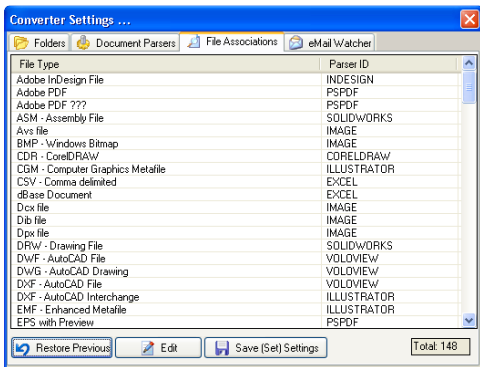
Converter Settings ...

Folders | Document Parsers | File Associations | eMail Watcher

| File Type | Parser ID |
|---|---|
| Adobe InDesign File | INDESIGN |
| Adobe PDF | PSPDF |
| Adobe PDF ??? | PSPDF |
| ASM - Assembly File | SOLIDWORKS |
| Avs file | IMAGE |
| BMP - Windows Bitmap | IMAGE |
| CDR - CorelDRAW | CORELDRAW |
| CGM - Computer Graphics Metafile | ILLUSTRATOR |
| CSV - Comma delimited | EXCEL |
| dBase Document | EXCEL |
| Dcx file | IMAGE |
| Dib file | IMAGE |
| Dpx file | IMAGE |
| DRW - Drawing File | SOLIDWORKS |
| DWF - AutoCAD File | VOLOVIEW |
| DWG - AutoCAD Drawing | VOLOVIEW |
| DXF - AutoCAD File | VOLOVIEW |
| DXF - AutoCAD Interchange | ILLUSTRATOR |
| EMF - Enhanced Metafile | ILLUSTRATOR |
| EPS with Preview | PSPDF |

Restore Previous | Edit | Save (Set) Settings | Total: 148